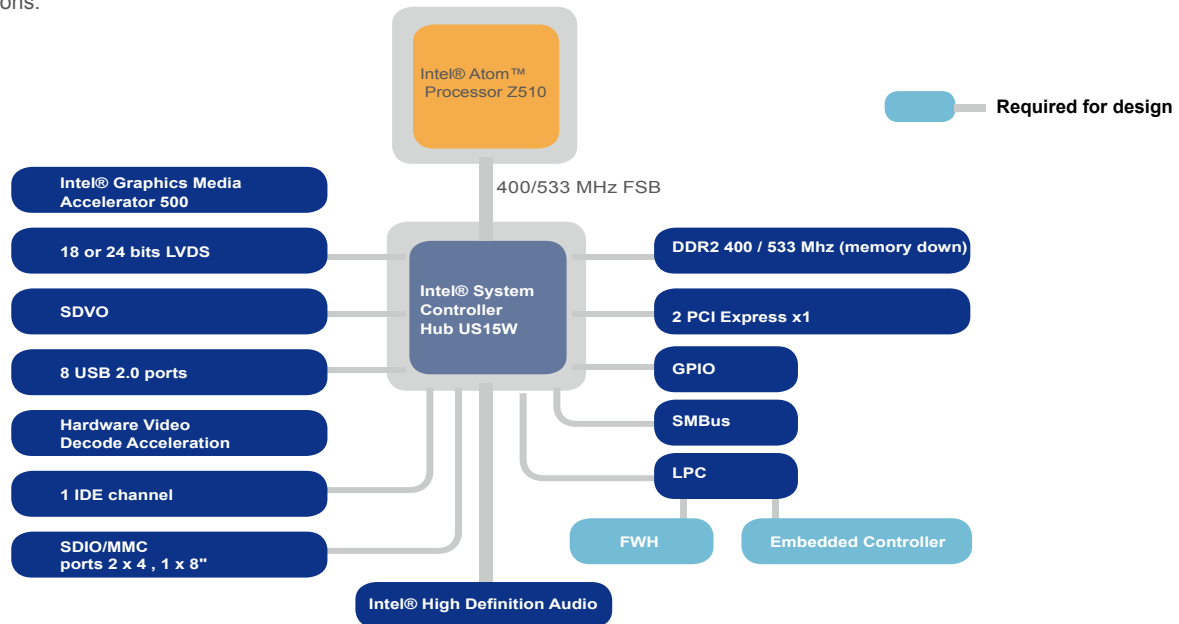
ons.

Intel® Atom™ Processor Z510

Required for design

400/533 MHz FSB

Intel® Graphics Media Accelerator 500

18 or 24 bits LVDS

SDVO

8 USB 2.0 ports

Hardware Video Decode Acceleration

1 IDE channel

SDIO/MMC ports 2 x 4 , 1 x 8"

Intel® System Controller Hub US15W

DDR2 400 / 533 Mhz (memory down)

2 PCI Express x1

GPIO

SMBus

LPC

FWH

Embedded Controller

Intel® High Definition Audio